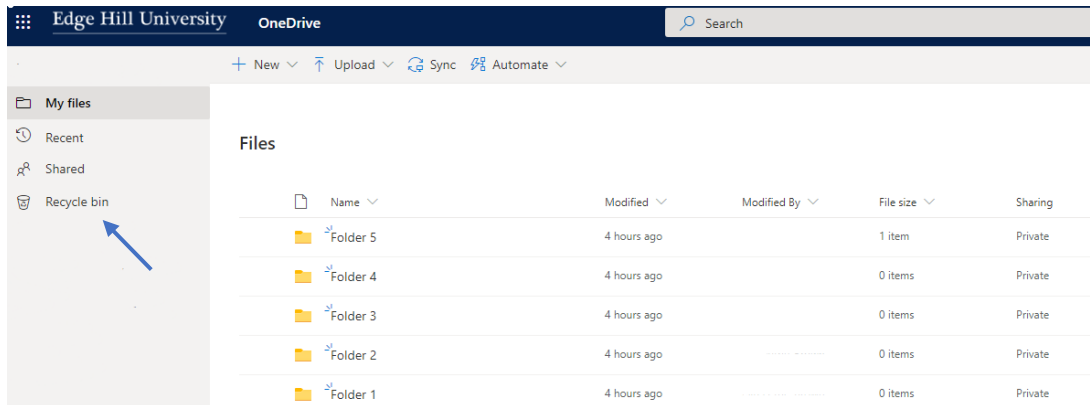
Edge Hill University OneDrive

Search

New Upload Sync Automate

My files
Recent
Shared
Recycle bin

Files

| Name | Modified | Modified By | File size | Sharing |
|---|---|---|---|---|
| Folder 5 | 4 hours ago | | 1 item | Private |
| Folder 4 | 4 hours ago | | 0 items | Private |
| Folder 3 | 4 hours ago | | 0 items | Private |
| Folder 2 | 4 hours ago | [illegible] | 0 items | Private |
| Folder 1 | 4 hours ago | | 0 items | Private |